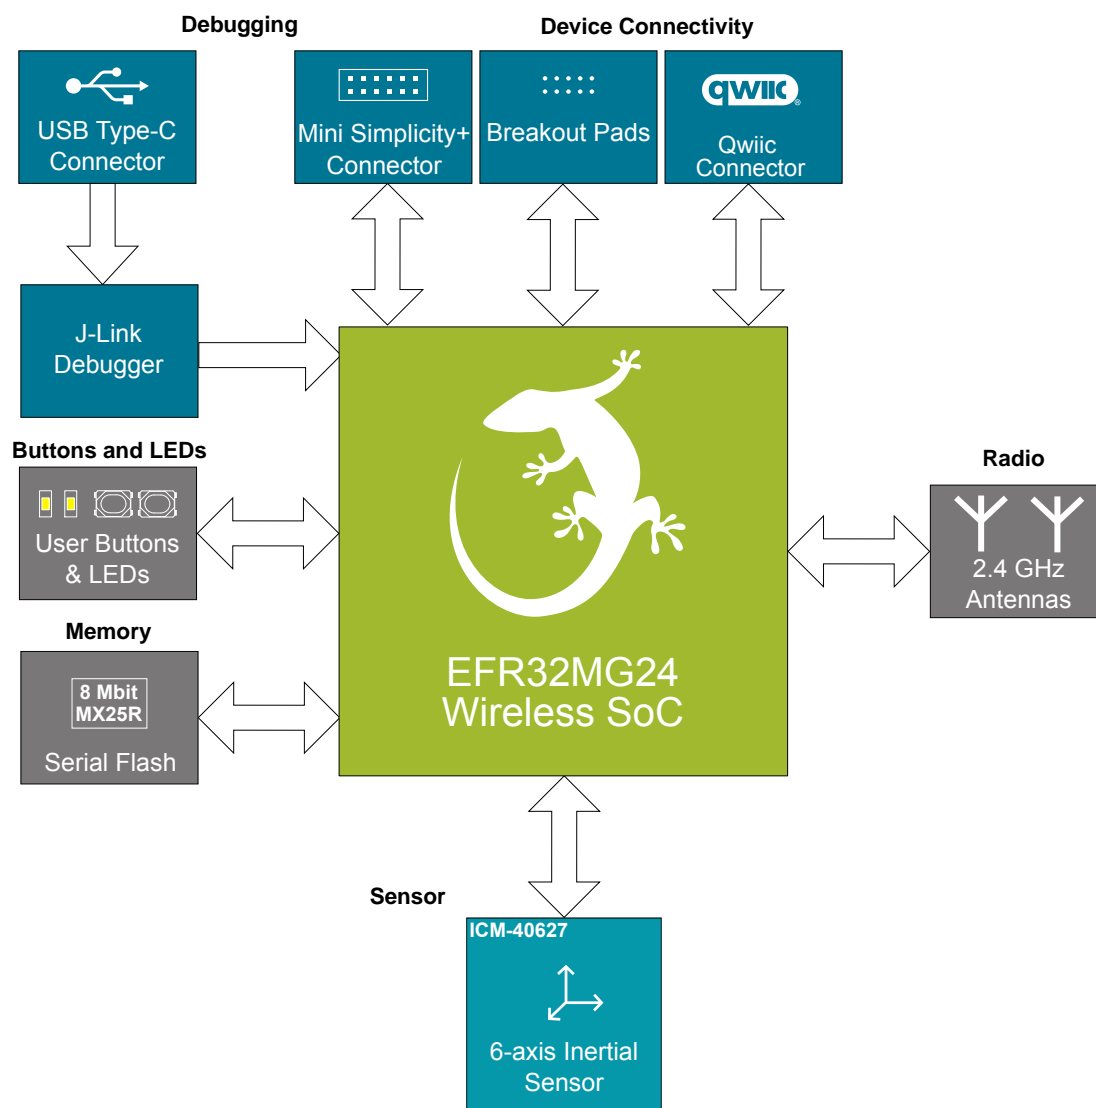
Debugging

Device Connectivity

USB Type-C Connector

Mini Simplicity+ Connector

Breakout Pads

qwiic

Qwiic Connector

J-Link Debugger

Buttons and LEDs

User Buttons & LEDs

Memory

8 Mbit
MX25R

Serial Flash

EFR32MG24
Wireless SoC

Radio

2.4 GHz Antennas

Sensor

ICM-40627

6-axis Inertial Sensor